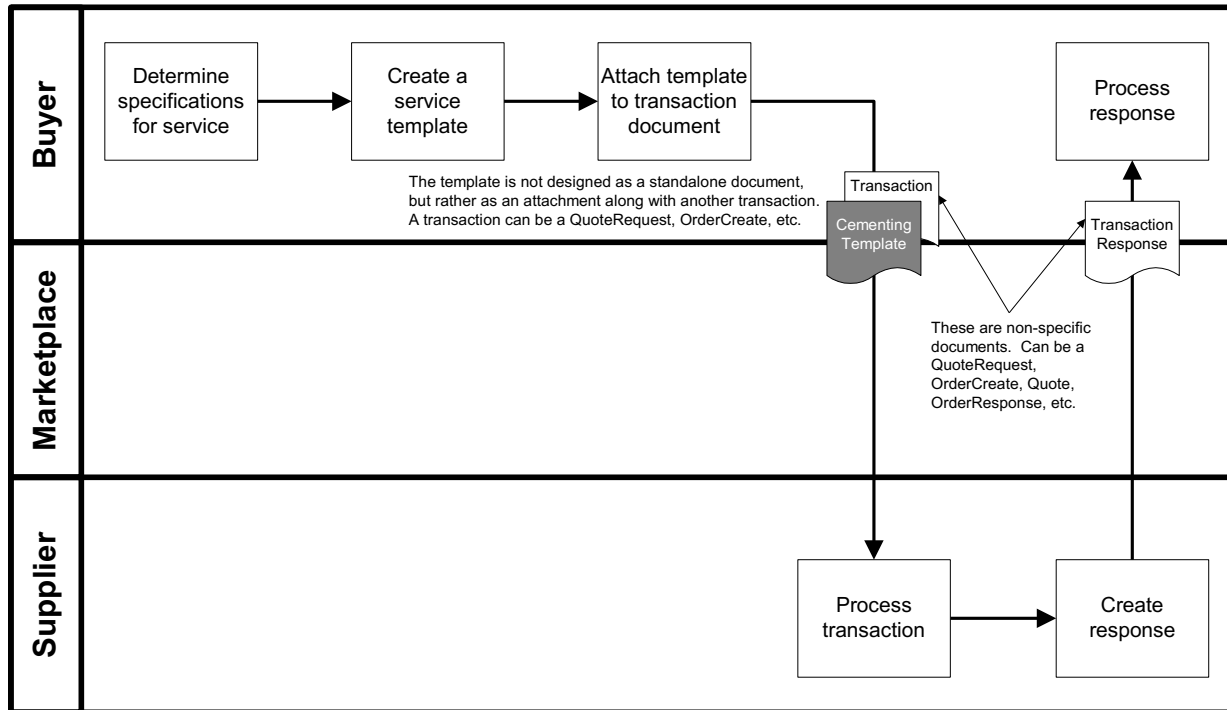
Buyer

Determine specifications for service

Create a service template

Attach template to transaction document

Process response

The template is not designed as a standalone document, but rather as an attachment along with another transaction. A transaction can be a QuoteRequest, OrderCreate, etc.

Transaction

Cementing Template

Transaction Response

Marketplace

These are non-specific documents. Can be a QuoteRequest, OrderCreate, Quote, OrderResponse, etc.

Supplier

Process transaction

Create response